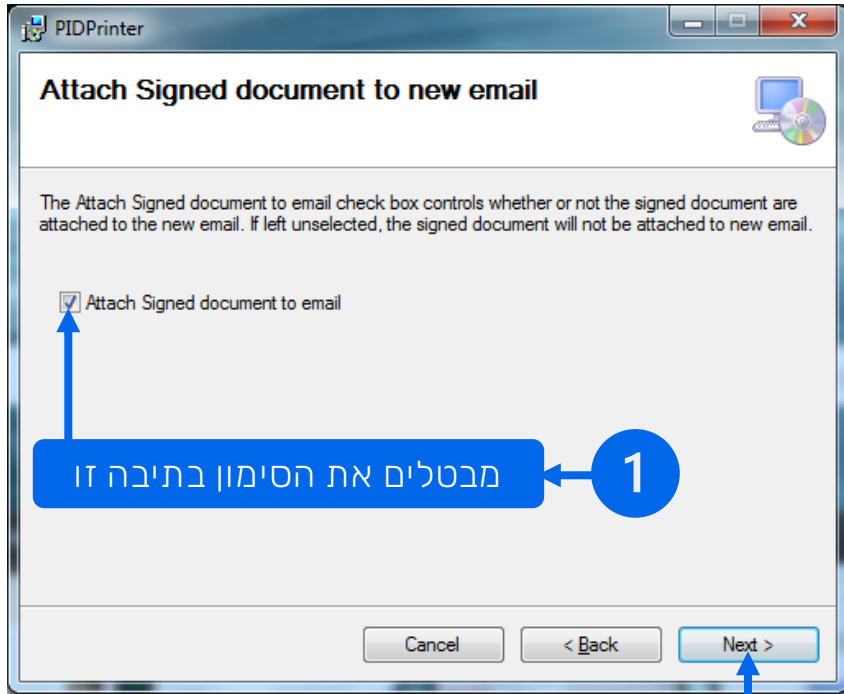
PIDPrinter

Attach Signed document to new email

The Attach Signed document to email check box controls whether or not the signed document are attached to the new email. If left unselected, the signed document will not be attached to new email.

Attach Signed document to email

1

מבטלים את הסימון בתיבה זו

Cancel

< Back

Next >